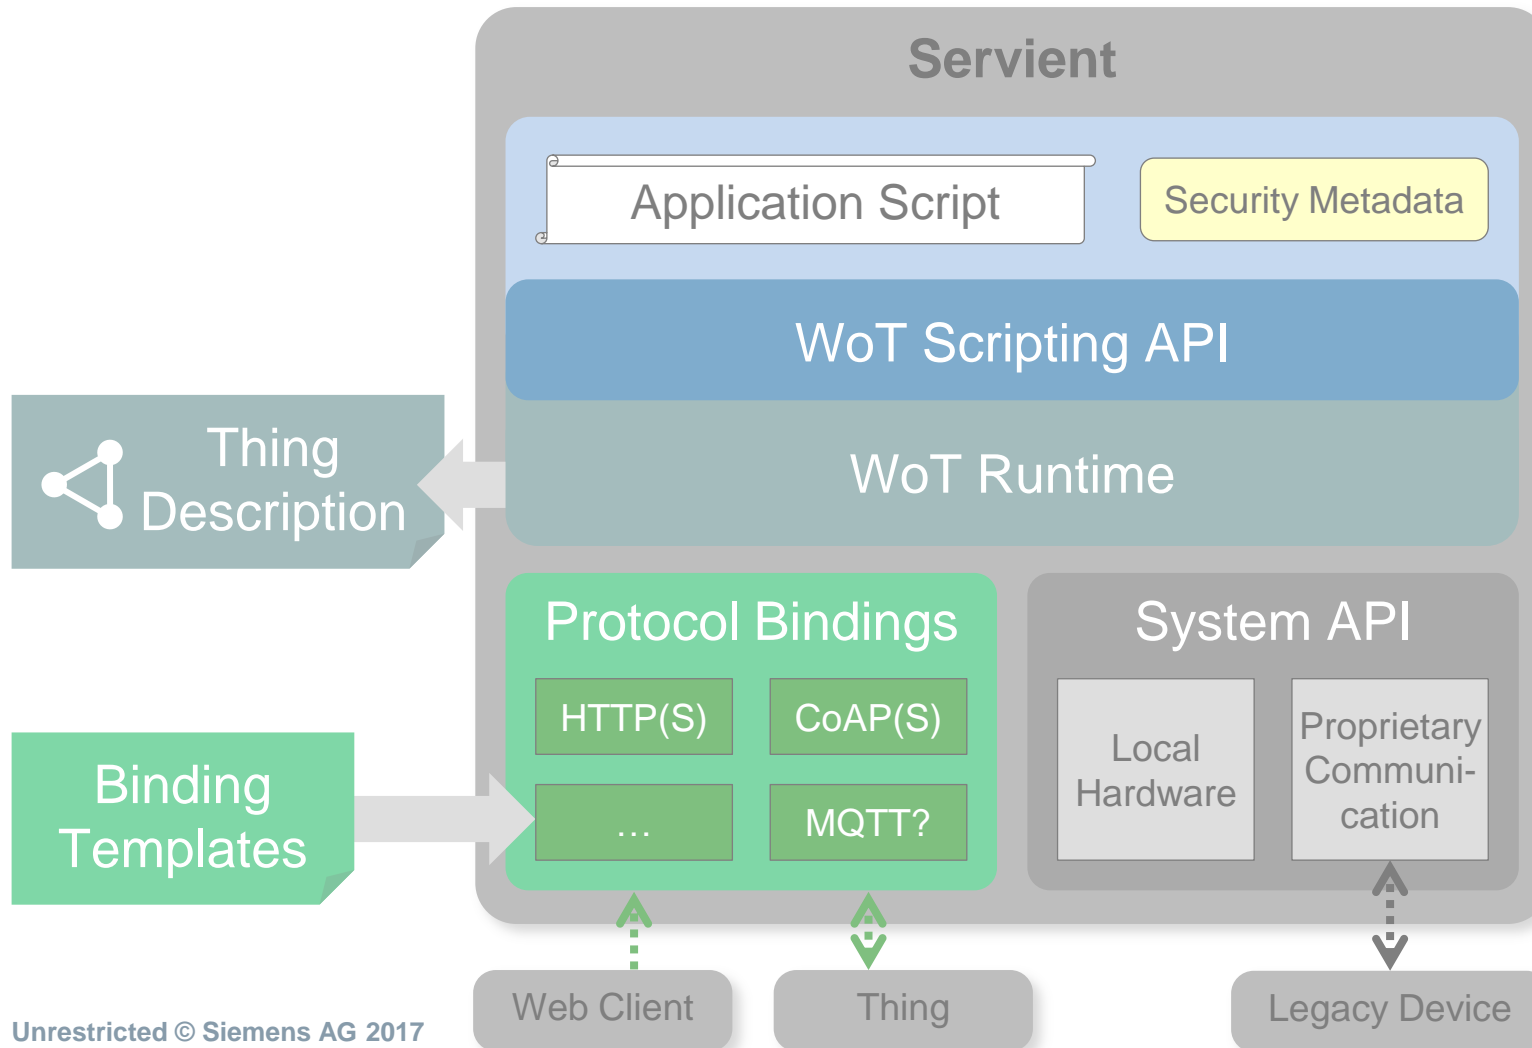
Servient

Application Script

Security Metadata

WoT Scripting API

WoT Runtime

Thing Description

Protocol Bindings

HTTP(S)

CoAP(S)

...

MQTT?

System API

Local Hardware

Proprietary Communication

Binding Templates

Web Client

Thing

Legacy Device

Unrestricted © Siemens AG 2017